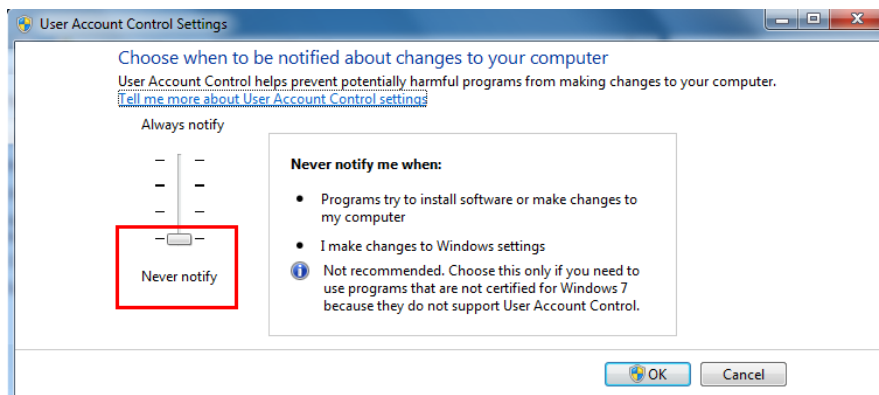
User Account Control Settings

Choose when to be notified about changes to your computer

User Account Control helps prevent potentially harmful programs from making changes to your computer.

Tell me more about User Account Control settings

Always notify

Never notify

Never notify me when:

- Programs try to install software or make changes to my computer
- I make changes to Windows settings

Not recommended. Choose this only if you need to use programs that are not certified for Windows 7 because they do not support User Account Control.

OK

Cancel